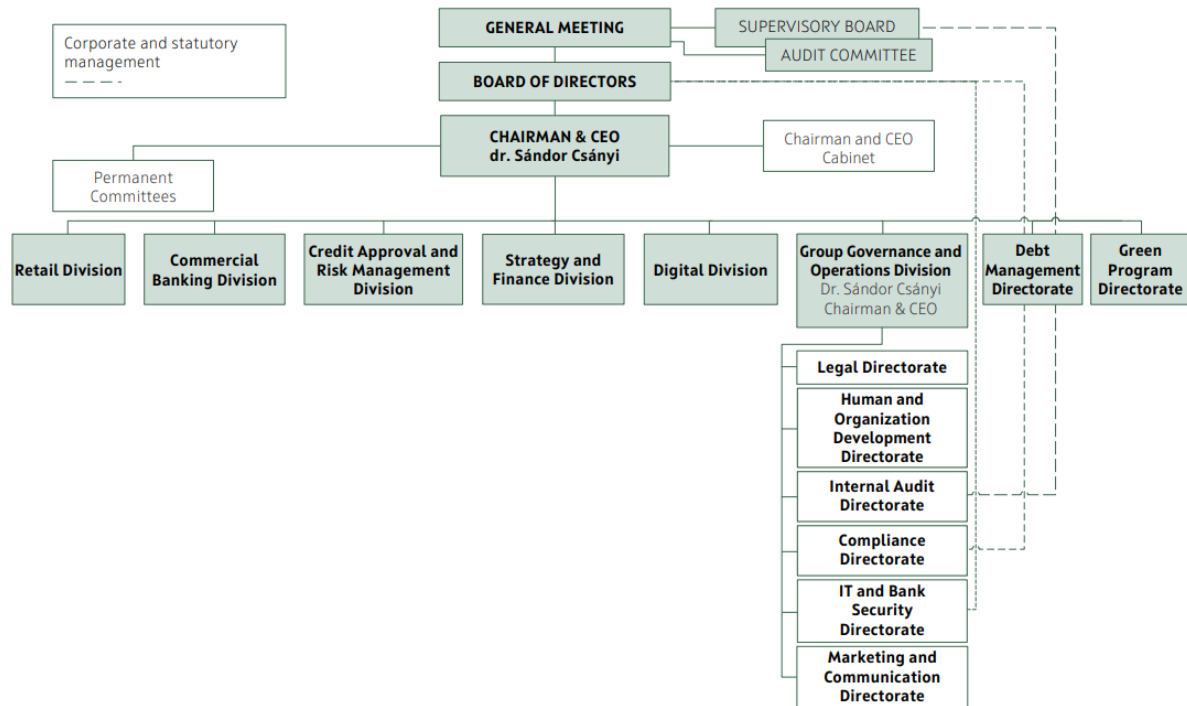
Corporate and statutory management

GENERAL MEETING

SUPERVISORY BOARD

AUDIT COMMITTEE

BOARD OF DIRECTORS

CHAIRMAN & CEO
dr. Sándor Csányi

Chairman and CEO Cabinet

Permanent Committees

Retail Division

Commercial Banking Division

Credit Approval and Risk Management Division

Strategy and Finance Division

Digital Division

Group Governance and Operations Division
Dr. Sándor Csányi
Chairman & CEO

Debt Management Directorate

Green Program Directorate

Legal Directorate

Human and Organization Development Directorate

Internal Audit Directorate

Compliance Directorate

IT and Bank Security Directorate

Marketing and Communication Directorate